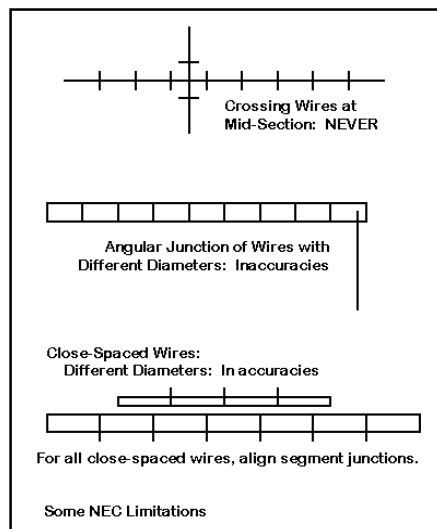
Crossing Wires at Mid-Section: NEVER

Angular Junction of Wires with Different Diameters: Inaccuracies

Close-Spaced Wires:
Different Diameters: In accuracies

For all close-spaced wires, align segment junctions.

Some NEC Limitations